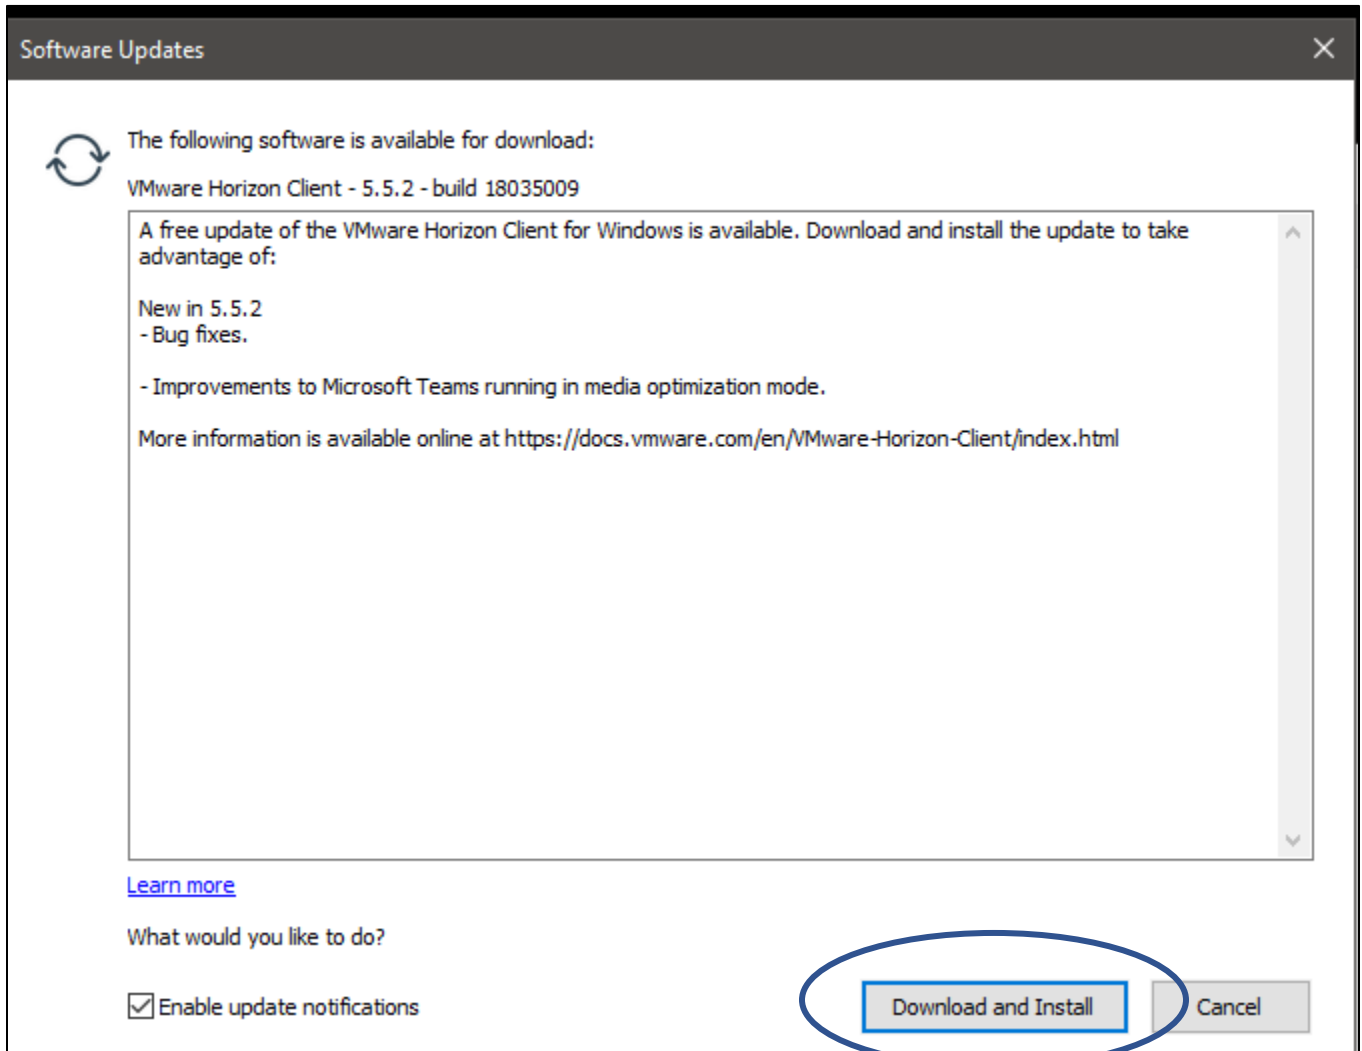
Software Updates

The following software is available for download:

VMware Horizon Client - 5.5.2 - build 18035009

A free update of the VMware Horizon Client for Windows is available. Download and install the update to take advantage of:

New in 5.5.2
- Bug fixes.

- Improvements to Microsoft Teams running in media optimization mode.

More information is available online at https://docs.vmware.com/en/VMware-Horizon-Client/index.html

Learn more

What would you like to do?

Enable update notifications

Download and Install

Cancel